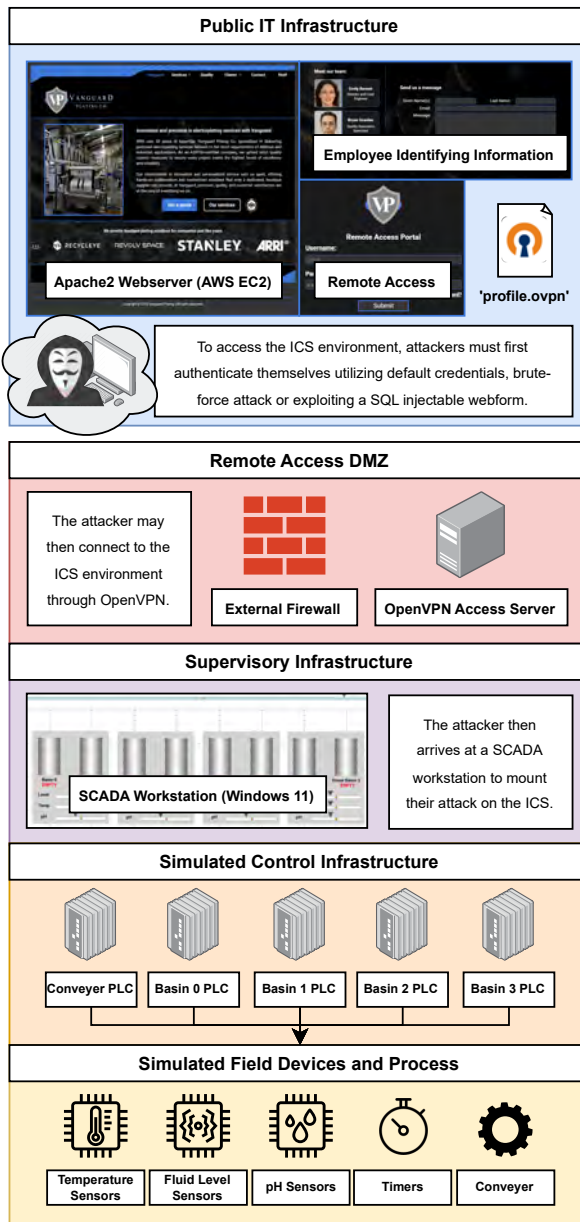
Public IT Infrastructure

VANGUARD

Employee Identifying Information

Apache2 Webserver (AWS EC2)

Remote Access Portal

Username:

Remote Access

Submit

'profile.ovpn'

RECYCLEYE STANLEY ARRI

To access the ICS environment, attackers must first authenticate themselves utilizing default credentials, brute-force attack or exploiting a SQL injectable webform.

Remote Access DMZ

The attacker may then connect to the ICS environment through OpenVPN.

External Firewall

OpenVPN Access Server

Supervisory Infrastructure

SCADA Workstation (Windows 11)

The attacker then arrives at a SCADA workstation to mount their attack on the ICS.

Simulated Control Infrastructure

Conveyer PLC

Basin 0 PLC

Basin 1 PLC

Basin 2 PLC

Basin 3 PLC

Simulated Field Devices and Process

Temperature Sensors

Fluid Level Sensors

pH Sensors

Timers

Conveyer